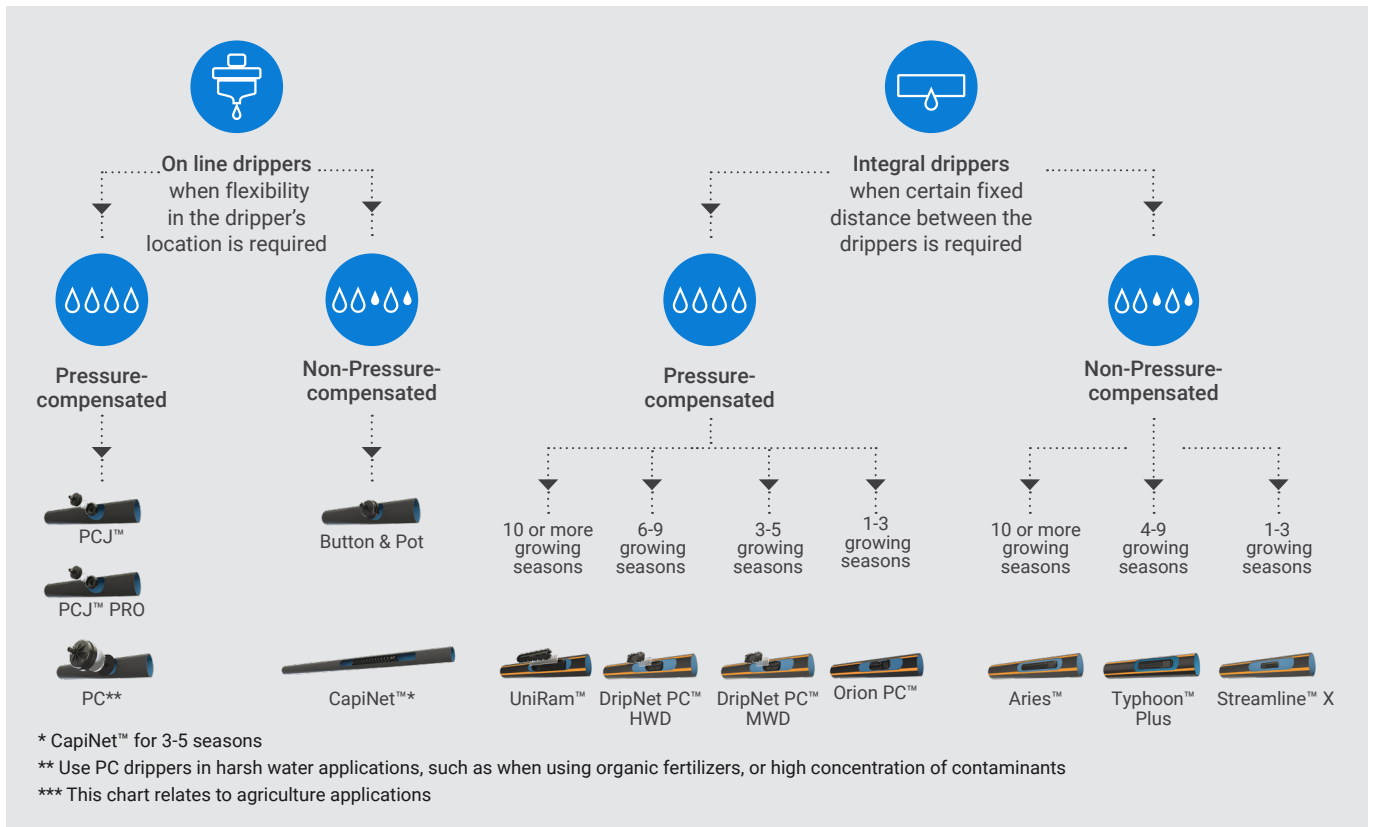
On line drippers
when flexibility in the dripper's location is required

Pressure-compensated

PCJ™

PCJ™ PRO

PC**

Non-Pressure-compensated

Button & Pot

CapiNet™*

Integral drippers
when certain fixed distance between the drippers is required

Pressure-compensated

10 or more growing seasons

6-9 growing seasons

3-5 growing seasons

1-3 growing seasons

UniRam™

DripNet PC™ HWD

DripNet PC™ MWD

Orion PC™

Non-Pressure-compensated

10 or more growing seasons

4-9 growing seasons

1-3 growing seasons

Aries™

Typhoon™ Plus

Streamline™ X

* CapiNet™ for 3-5 seasons
** Use PC drippers in harsh water applications, such as when using organic fertilizers, or high concentration of contaminants
*** This chart relates to agriculture applications